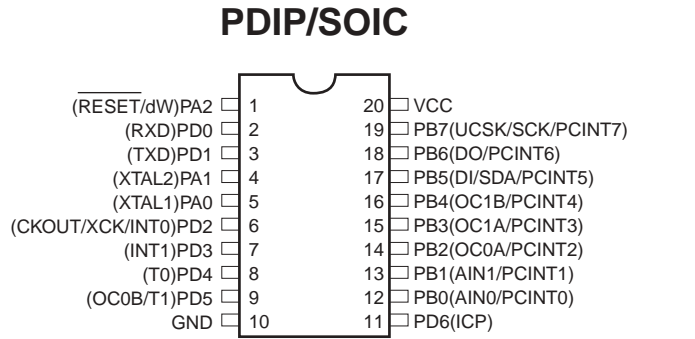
PDIP/SOIC

(RESET/dW)PA2 1
(RXD)PD0 2
(TXD)PD1 3
(XTAL2)PA1 4
(XTAL1)PA0 5
(CKOUT/XCK/INT0)PD2 6
(INT1)PD3 7
(T0)PD4 8
(OC0B/T1)PD5 9
GND 10

20 VCC
19 PB7(UCSK/SCK/PCINT7)
18 PB6(DO/PCINT6)
17 PB5(DI/SDA/PCINT5)
16 PB4(OC1B/PCINT4)
15 PB3(OC1A/PCINT3)
14 PB2(OC0A/PCINT2)
13 PB1(AIN1/PCINT1)
12 PB0(AIN0/PCINT0)
11 PD6(ICP)